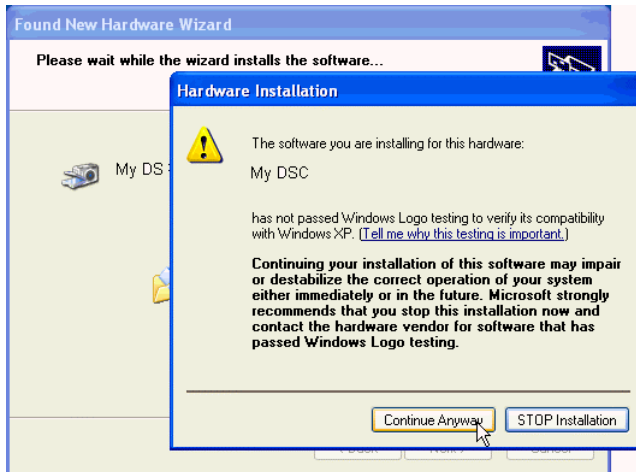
Found New Hardware Wizard

Please wait while the wizard installs the software...

My DS

Hardware Installation

The software you are installing for this hardware:

My DSC

has not passed Windows Logo testing to verify its compatibility with Windows XP. (Tell me why this testing is important.)

Continuing your installation of this software may impair or destabilize the correct operation of your system either immediately or in the future. Microsoft strongly recommends that you stop this installation now and contact the hardware vendor for software that has passed Windows Logo testing.

Continue Anyway

STOP Installation